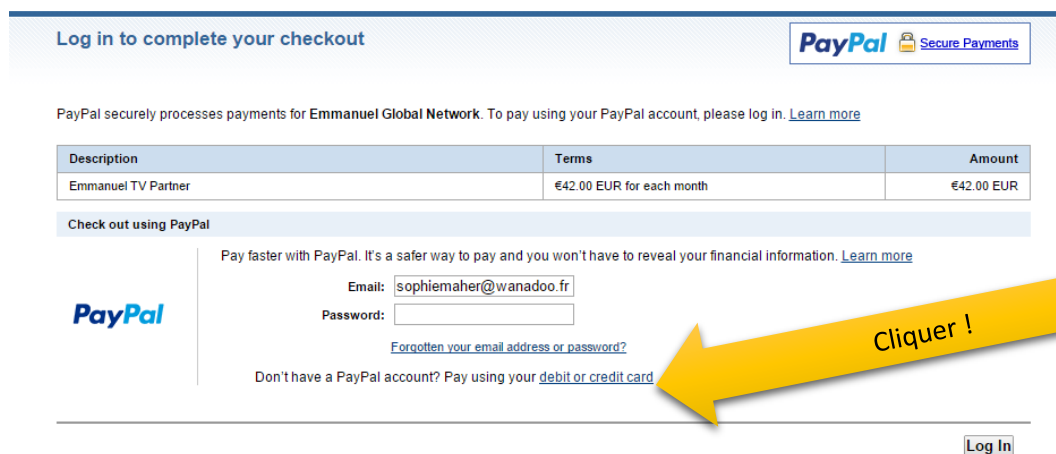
Log in to complete your checkout

PayPal Secure Payments

PayPal securely processes payments for **Emmanuel Global Network**. To pay using your PayPal account, please log in. Learn more

| Description | Terms | Amount |
|---|---|---|
| Emmanuel TV Partner | €42.00 EUR for each month | €42.00 EUR |

Check out using PayPal

PayPal

Pay faster with PayPal. It's a safer way to pay and you won't have to reveal your financial information. Learn more

Email: sophiemaher@wanadoo.fr

Password:

Forgotten your email address or password?

Don't have a PayPal account? Pay using your debit or credit card

Cliquer !

Log In